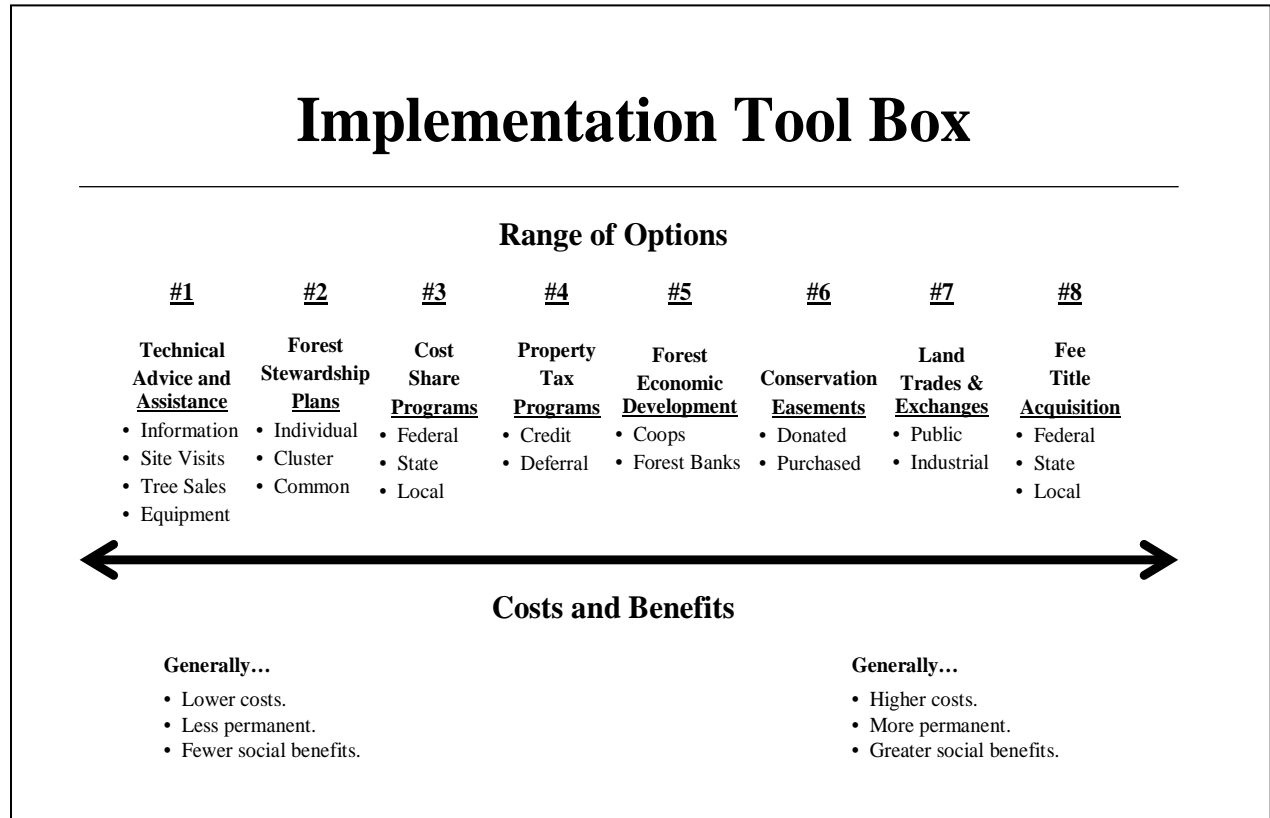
Implementation Tool Box

Range of Options

#1

Technical Advice and Assistance
• Information
• Site Visits
• Tree Sales
• Equipment

#2

Forest Stewardship Plans
• Individual
• Cluster
• Common

#3

Cost Share Programs
• Federal
• State
• Local

#4

Property Tax Programs
• Credit
• Deferral

#5

Forest Economic Development
• Coops
• Forest Banks

#6

Conservation Easements
• Donated
• Purchased

#7

Land Trades & Exchanges
• Public
• Industrial

#8

Fee Title Acquisition
• Federal
• State
• Local

Costs and Benefits

Generally…
• Lower costs.
• Less permanent.
• Fewer social benefits.

Generally…
• Higher costs.
• More permanent.
• Greater social benefits.